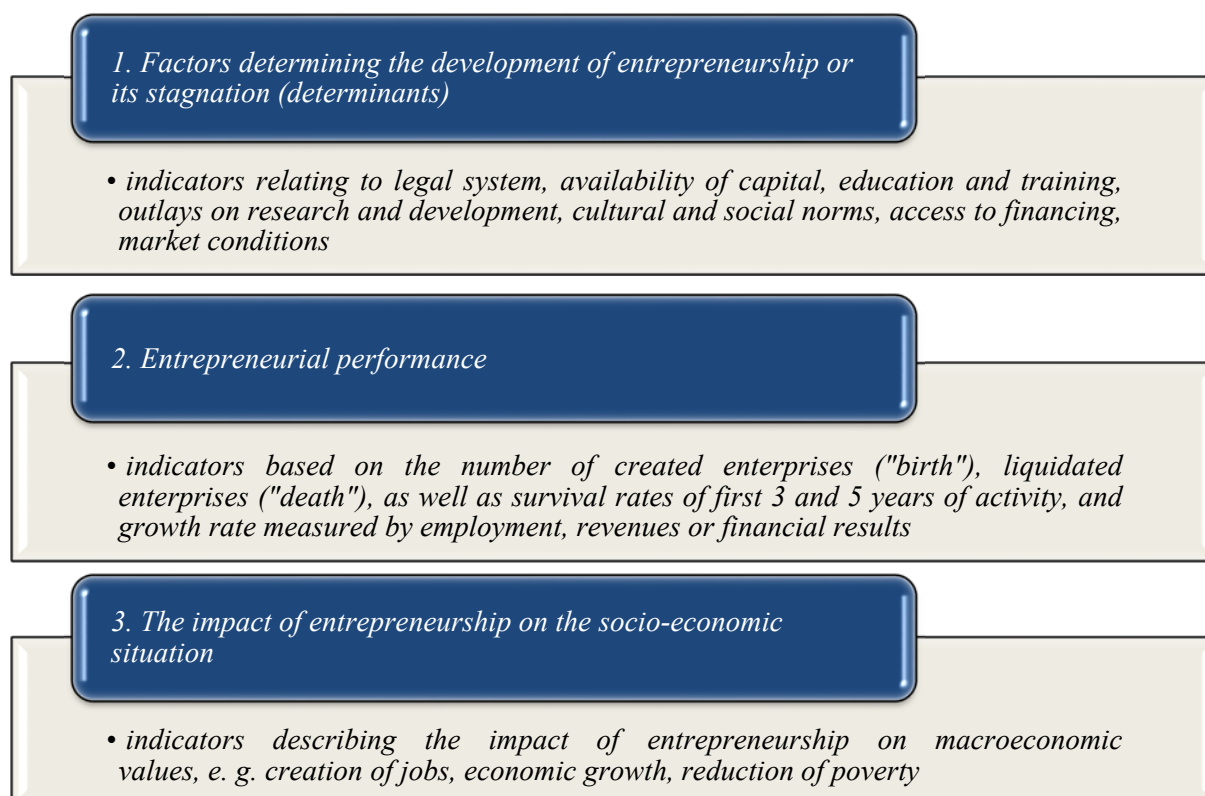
1. Factors determining the development of entrepreneurship or its stagnation (determinants)

• indicators relating to legal system, availability of capital, education and training, outlays on research and development, cultural and social norms, access to financing, market conditions

2. Entrepreneurial performance

• indicators based on the number of created enterprises ("birth"), liquidated enterprises ("death"), as well as survival rates of first 3 and 5 years of activity, and growth rate measured by employment, revenues or financial results

3. The impact of entrepreneurship on the socio-economic situation

• indicators describing the impact of entrepreneurship on macroeconomic values, e. g. creation of jobs, economic growth, reduction of poverty